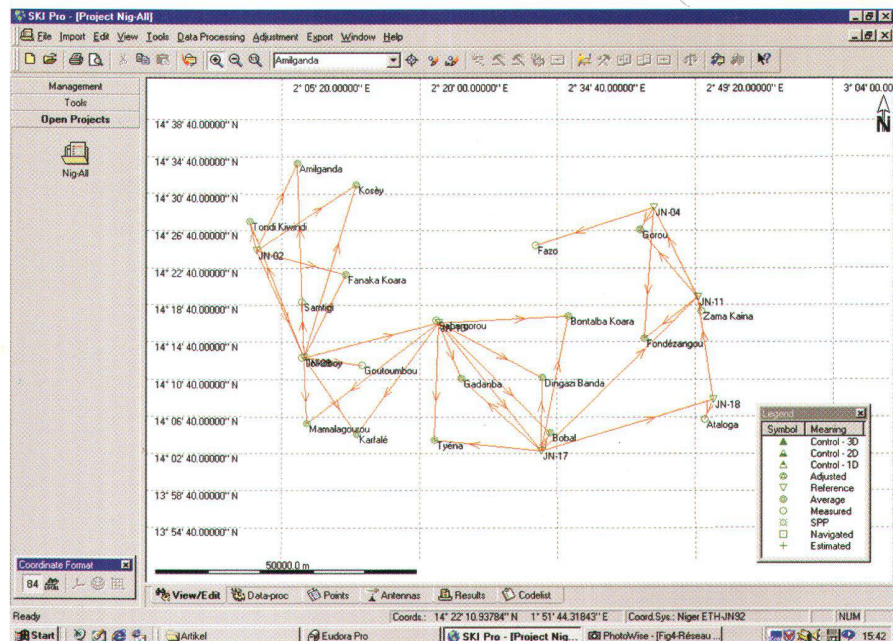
SKI Pro - [Project Nig-All]

File Import Edit View Tools Data Processing Adjustment Export Window Help

Amilganda

Management
Tools
Open Projects

Nig-All

2° 05' 20.00000" E
2° 20' 00.00000" E
2° 34' 40.00000" E
2° 49' 20.00000" E
3° 04' 00.00

N

14° 38' 40.00000" N
14° 34' 40.00000" N
14° 30' 40.00000" N
14° 26' 40.00000" N
14° 22' 40.00000" N
14° 18' 40.00000" N
14° 14' 40.00000" N
14° 10' 40.00000" N
14° 06' 40.00000" N
14° 02' 40.00000" N
13° 58' 40.00000" N
13° 54' 40.00000" N

Amilganda
Kosey
Tondi Kwindi
JN-02
Fanaka Koara
Samligi
Bellaboy
Goutoumbou
Mamalagourou
Karfalé
Sabongorou
Bontalba Koara
Gadanba
Dingazi Banda
Tyéna
Bobal
JN-17
Fazo
JN-04
Gorou
JN-11
Zama Kaina
Fondézangou
JN-18
Ataloga

Legend
| Symbol | Meaning |
|---|---|
| ▲ | Control - 3D |
| ▲ | Control - 2D |
| △ | Control - 1D |
| ⊕ | Adjusted |
| ▽ | Reference |
| ◎ | Average |
| ○ | Measured |
| ☼ | SPP |
| □ | Navigated |
| + | Estimated |

Coordinate Format
84

50000.0 m

View/Edit
Data-proc
Points
Antennas
Results
Codelist

Ready
Coords.: 14° 22' 10.93784" N 1° 51' 44.31843" E
Coord.Sys.: Niger ETH-JN92
NUM

Start
Artikel
Eudora Pro
SKI Pro - [Project Nig...
PhotoWise - [Fig4-Réseau...
15:42